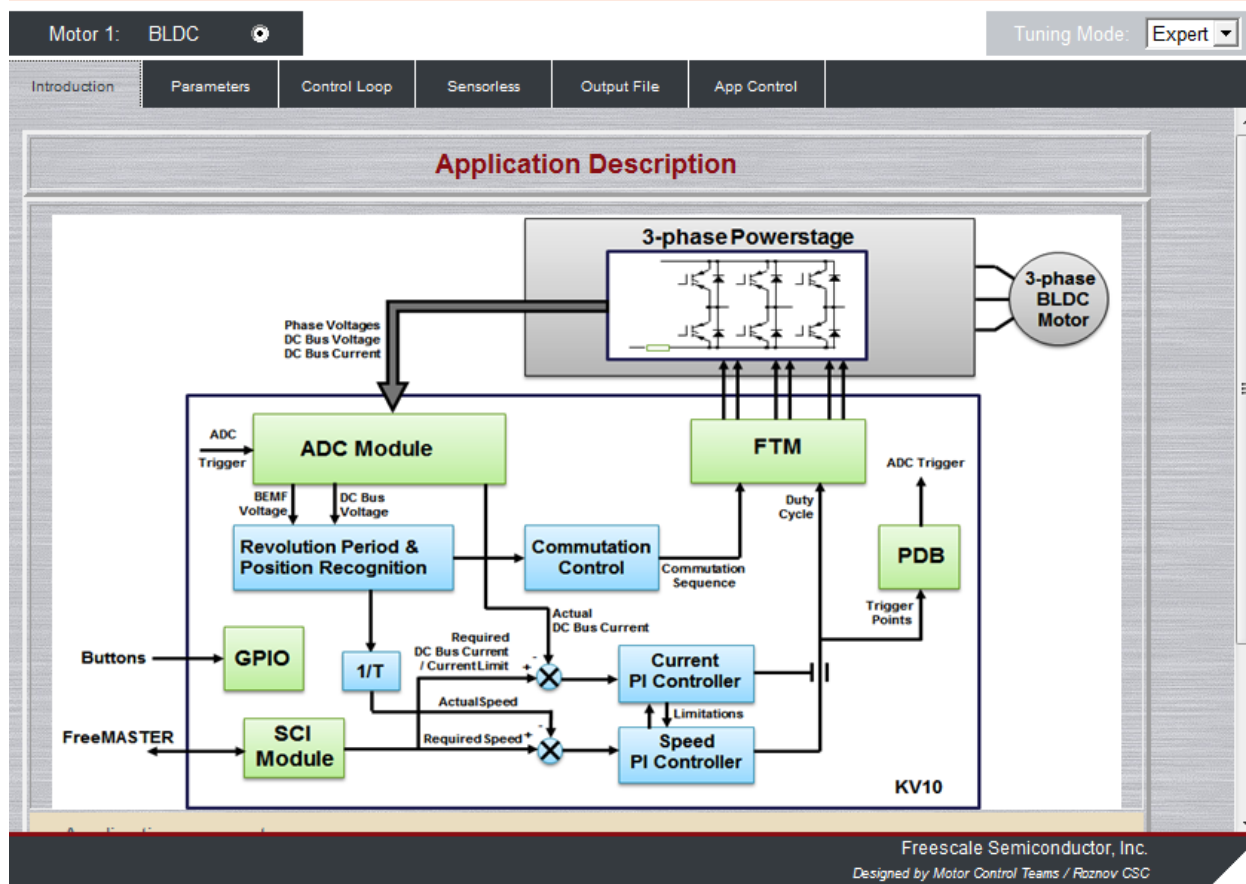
Motor 1: BLDC

Tuning Mode: Expert

Introduction | Parameters | Control Loop | Sensorless | Output File | App Control

Application Description

3-phase Powerstage

3-phase BLDC Motor

Phase Voltages
DC Bus Voltage
DC Bus Current

ADC Trigger

ADC Module

FTM

ADC Trigger

BEMF Voltage

DC Bus Voltage

Duty Cycle

Revolution Period & Position Recognition

Commutation Control

Commutation Sequence

PDB

Actual DC Bus Current

Trigger Points

Buttons

GPIO

1/T

Required DC Bus Current / Current Limit

+ -

Current PI Controller

ActualSpeed

Limitations

FreeMASTER

SCI Module

Required Speed

+ -

Speed PI Controller

KV10

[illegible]

Freescale Semiconductor, Inc.

Designed by Motor Control Teams / Roznov CSC